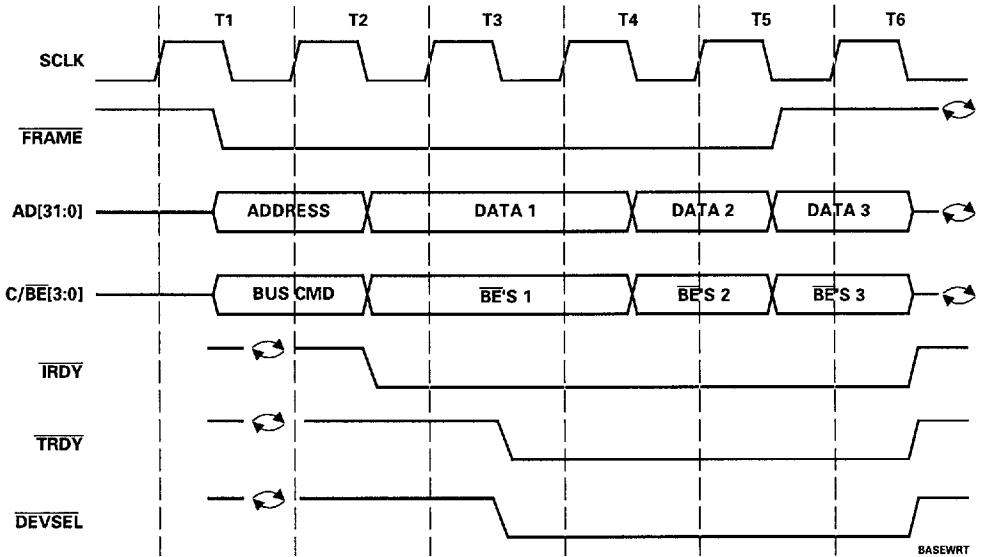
T1 T2 T3 T4 T5 T6

SCLK

$\overline{FRAME}$

AD[31:0]

ADDRESS

DATA 1

DATA 2

DATA 3

C/$\overline{BE}$[3:0]

BUS CMD

$\overline{BE}$'S 1

$\overline{BE}$'S 2

$\overline{BE}$'S 3

$\overline{IRDY}$

$\overline{TRDY}$

$\overline{DEVSEL}$

BASEWRT